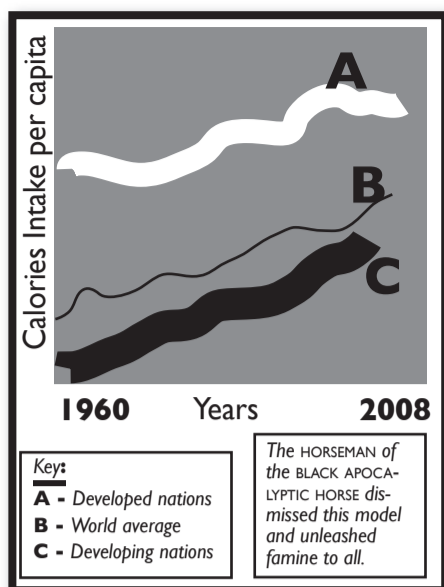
Calories Intake per capita

A

B

C

1960 Years 2008

Key:
A - Developed nations
B - World average
C - Developing nations

The HORSEMAN of the BLACK APOCALYPTIC HORSE dismissed this model and unleashed famine to all.